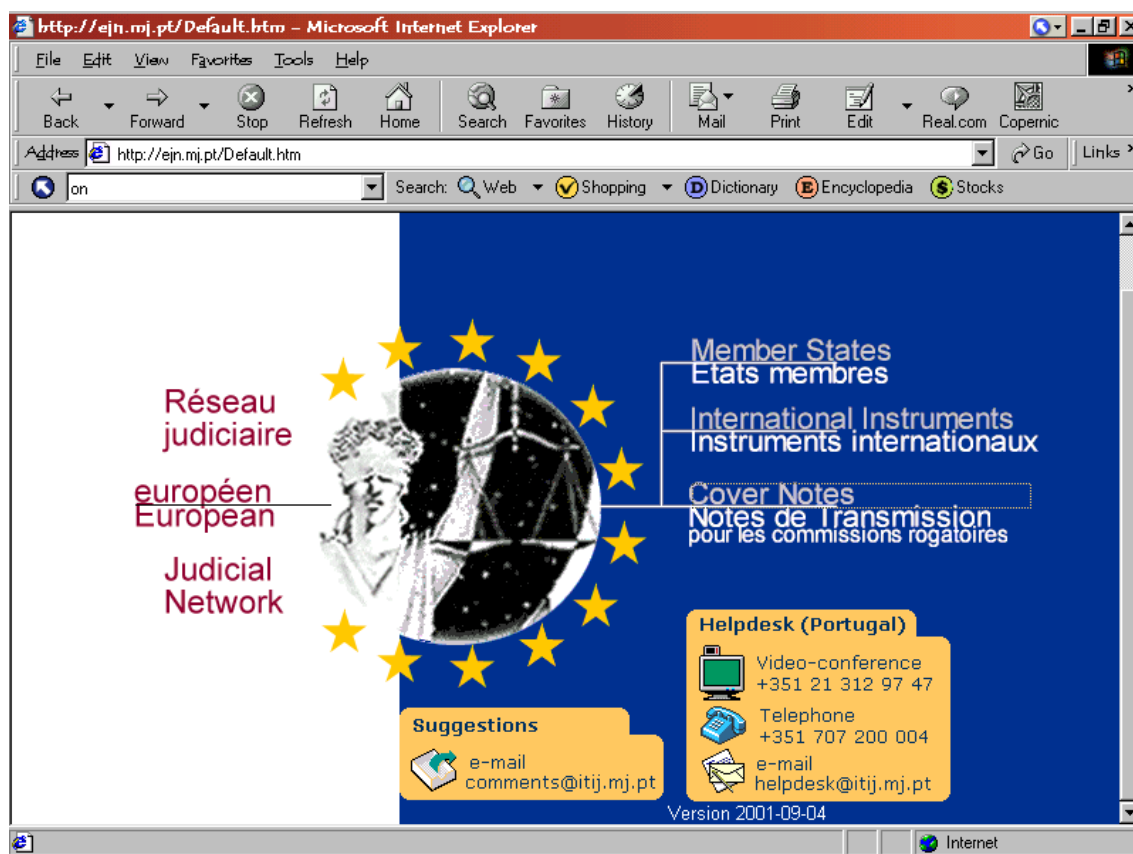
http://ejn.mj.pt/Default.htm - Microsoft Internet Explorer

File Edit View Favorites Tools Help

Back Forward Stop Refresh Home Search Favorites History Mail Print Edit Real.com Copernic

Address http://ejn.mj.pt/Default.htm Go Links

on Search: Web Shopping Dictionary Encyclopedia Stocks

Réseau judiciaire européen

European Judicial Network

Member States
États membres

International Instruments
Instruments internationaux

Cover Notes
Notes de Transmission pour les commissions rogatoires

Helpdesk (Portugal)

Video-conference +351 21 312 97 47

Telephone +351 707 200 004

e-mail helpdesk@itij.mj.pt

Suggestions

e-mail comments@itij.mj.pt

Version 2001-09-04

Internet